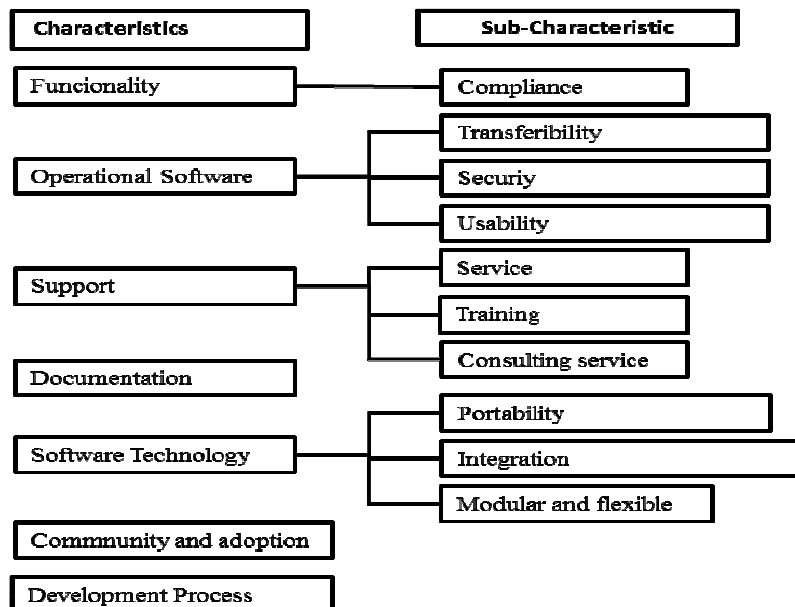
Characteristics

Sub-Characteristic

Funcionality

Compliance

Operational Software

Transferibility

Securiy

Usability

Support

Service

Training

Consulting service

Documentation

Software Technology

Portability

Integration

Modular and flexible

Commmunity and adoption

Development Process